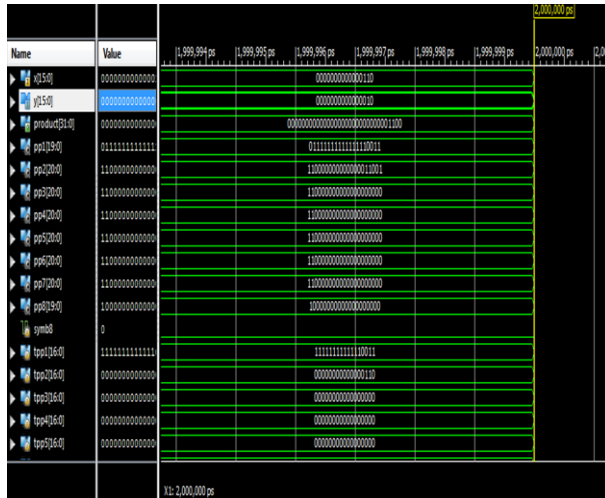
2,000,000 ps

| Name | Value | |
|---|---|---|
| x[15:0] | 000000000000 | 0000000000000110 |
| y[15:0] | 000000000000 | 0000000000000010 |
| product[31:0] | 000000000000 | 00000000000000000000000000001100 |
| pp1[19:0] | 011111111111 | 01111111111111110011 |
| pp2[20:0] | 110000000000 | 110000000000000011001 |
| pp3[20:0] | 110000000000 | 110000000000000000000 |
| pp4[20:0] | 110000000000 | 110000000000000000000 |
| pp5[20:0] | 110000000000 | 110000000000000000000 |
| pp6[20:0] | 110000000000 | 110000000000000000000 |
| pp7[20:0] | 110000000000 | 110000000000000000000 |
| pp8[19:0] | 100000000000 | 10000000000000000000 |
| symb8 | 0 | |
| tpp1[16:0] | 111111111111 | 11111111111110011 |
| tpp2[16:0] | 000000000000 | 00000000000000110 |
| tpp3[16:0] | 000000000000 | 00000000000000000 |
| tpp4[16:0] | 000000000000 | 00000000000000000 |
| tpp5[16:0] | 000000000000 | 00000000000000000 |

1,999,994 ps 1,999,995 ps 1,999,996 ps 1,999,997 ps 1,999,998 ps 1,999,999 ps 2,000,000 ps 2,0

X1: 2,000,000 ps